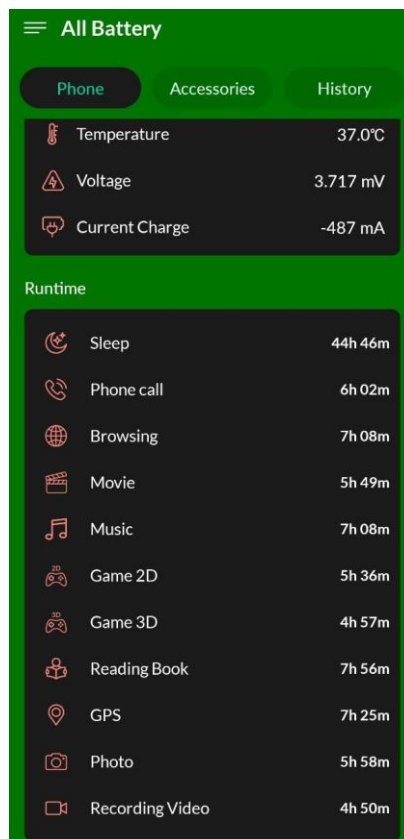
All Battery

Phone Accessories History

Temperature 37.0℃

Voltage 3.717 mV

Current Charge -487 mA

Runtime

Sleep 44h 46m

Phone call 6h 02m

Browsing 7h 08m

Movie 5h 49m

Music 7h 08m

Game 2D 5h 36m

Game 3D 4h 57m

Reading Book 7h 56m

GPS 7h 25m

Photo 5h 58m

Recording Video 4h 50m